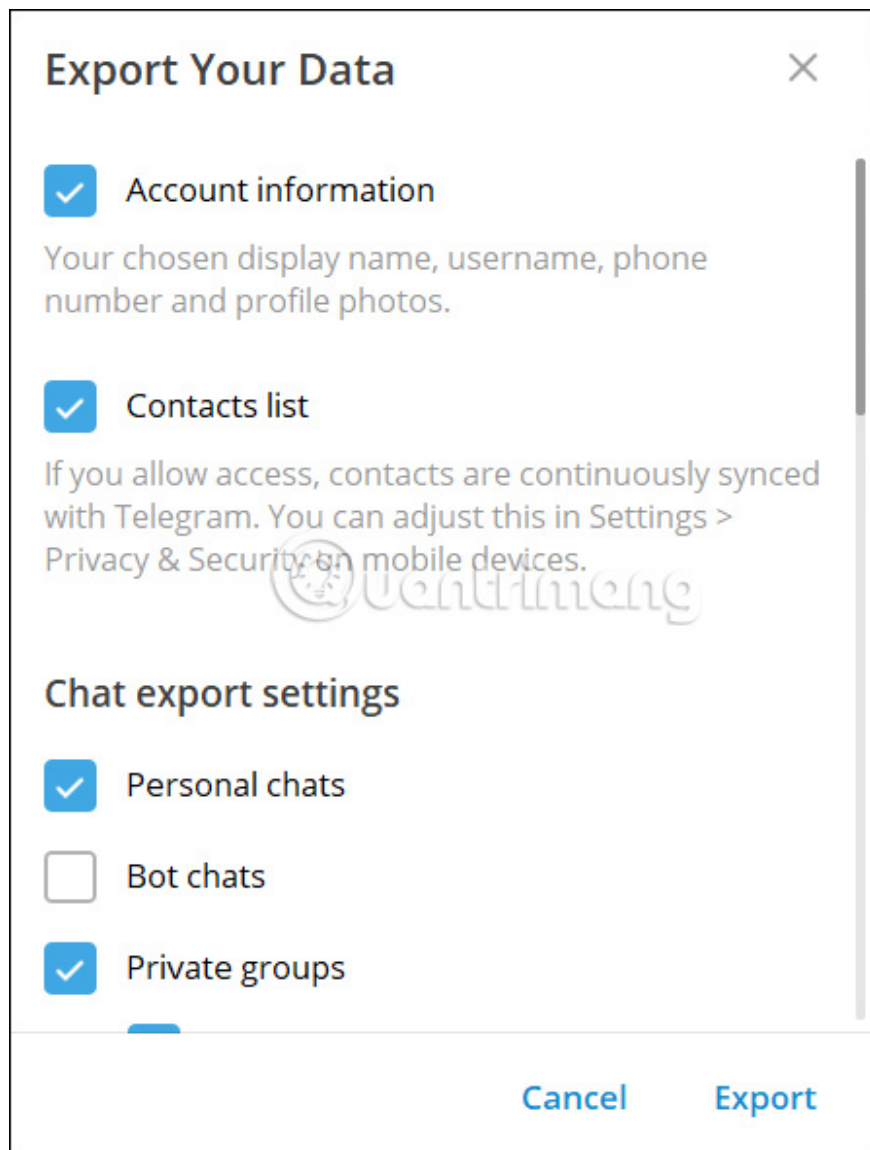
Export Your Data

Account information

Your chosen display name, username, phone number and profile photos.

Contacts list

If you allow access, contacts are continuously synced with Telegram. You can adjust this in Settings > Privacy & Security on mobile devices.

Quantrimang

Chat export settings

Personal chats

Bot chats

Private groups

Cancel

Export